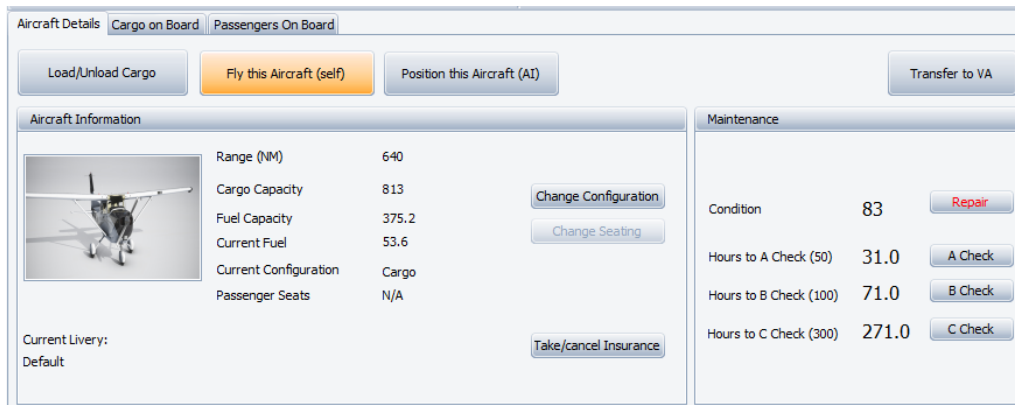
Aircraft Details | Cargo on Board | Passengers On Board

Load/Unload Cargo

Fly this Aircraft (self)

Position this Aircraft (AI)

Transfer to VA

Aircraft Information

| | |
|---|---|
| Range (NM) | 640 |
| Cargo Capacity | 813 |
| Fuel Capacity | 375.2 |
| Current Fuel | 53.6 |
| Current Configuration | Cargo |
| Passenger Seats | N/A |

Change Configuration

Change Seating

Current Livery:
Default

Take/cancel Insurance

Maintenance

| | | |
|---|---|---|
| Condition | 83 | Repair |
| Hours to A Check (50) | 31.0 | A Check |
| Hours to B Check (100) | 71.0 | B Check |
| Hours to C Check (300) | 271.0 | C Check |